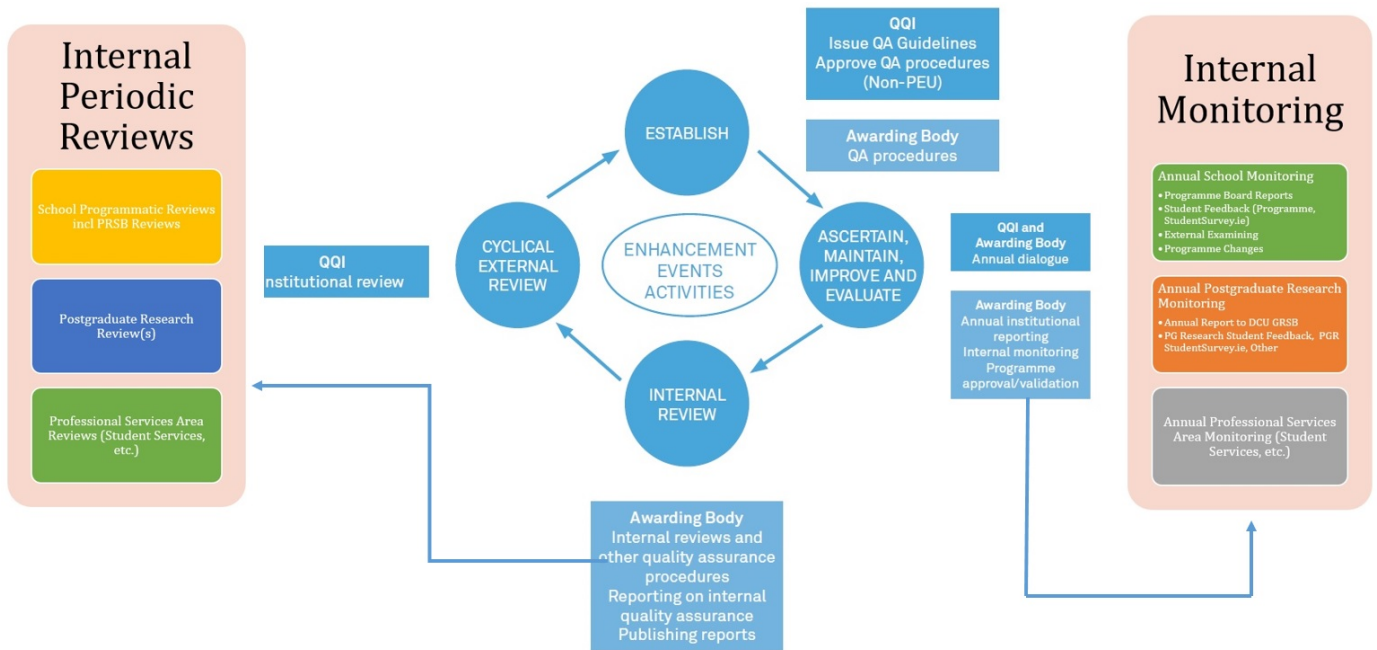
Internal Periodic Reviews

School Programmatic Reviews incl PRSB Reviews

Postgraduate Research Review(s)

Professional Services Area Reviews (Student Services, etc.)

QQI
nstitutional review

QQI
Issue QA Guidelines
Approve QA procedures
(Non-PEU)

Awarding Body
QA procedures

ESTABLISH

CYCLICAL EXTERNAL REVIEW

ENHANCEMENT EVENTS ACTIVITIES

ASCERTAIN, MAINTAIN, IMPROVE AND EVALUATE

INTERNAL REVIEW

QQI and Awarding Body
Annual dialogue

Awarding Body
Annual institutional reporting
Internal monitoring
Programme approval/validation

Awarding Body
Internal reviews and other quality assurance procedures
Reporting on internal quality assurance
Publishing reports

Internal Monitoring

Annual School Monitoring
• Programme Board Reports
• Student Feedback (Programme, StudentSurvey.ie)
• External Examining
• Programme Changes

Annual Postgraduate Research Monitoring
• Annual Report to DCU GRSB
• PG Research Student Feedback, PGR StudentSurvey.ie, Other

Annual Professional Services Area Monitoring (Student Services, etc.)